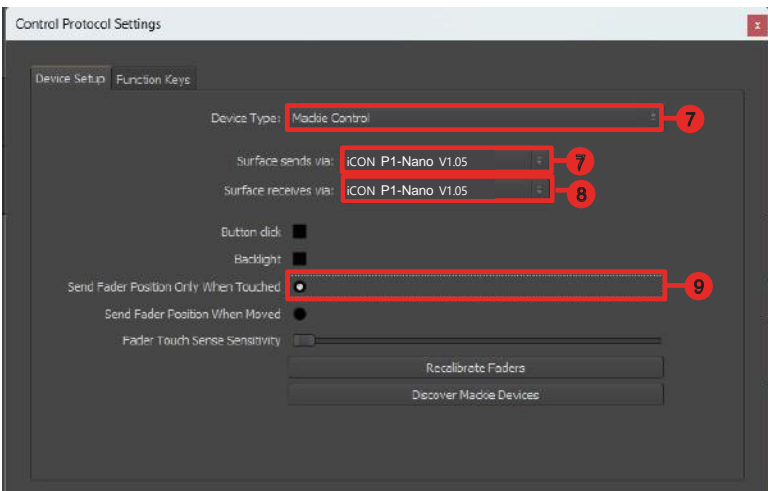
Control Protocol Settings

x

Device Setup

Function Keys

Device Type: Mackie Control

7

Surface sends via: iCON P1-Nano V1.05

7

Surface receives via: iCON P1-Nano V1.05

8

Button click

Backlight

Send Fader Position Only When Touched

9

Send Fader Position When Moved

Fader Touch Sense Sensitivity

Recalibrate Faders

Discover Mackie Devices